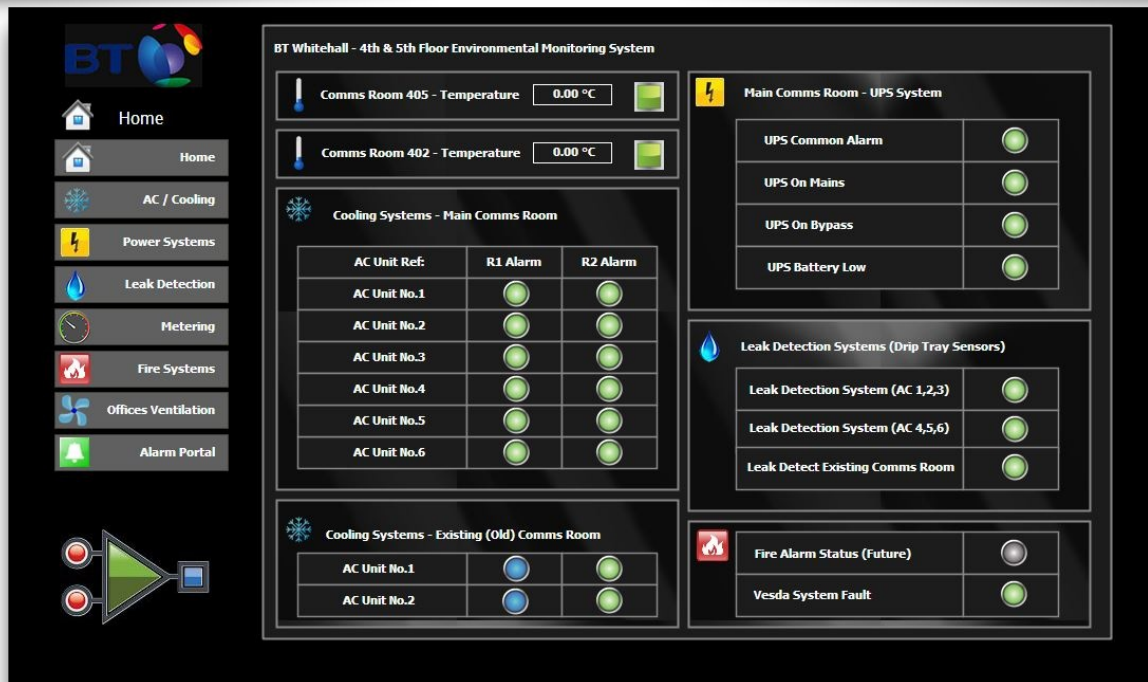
BT

Home

Home

AC / Cooling

Power Systems

Leak Detection

Metering

Fire Systems

Offices Ventilation

Alarm Portal

BT Whitehall - 4th & 5th Floor Environmental Monitoring System

Comms Room 405 - Temperature 0.00 °C

Comms Room 402 - Temperature 0.00 °C

Cooling Systems - Main Comms Room

| AC Unit Ref: | R1 Alarm | R2 Alarm |
|---|---|---|
| AC Unit No.1 | | |
| AC Unit No.2 | | |
| AC Unit No.3 | | |
| AC Unit No.4 | | |
| AC Unit No.5 | | |
| AC Unit No.6 | | |

Cooling Systems - Existing (Old) Comms Room

| AC Unit No.1 | | |
|---|---|---|
| AC Unit No.2 | | |

Main Comms Room - UPS System

| UPS Common Alarm | |
|---|---|
| UPS On Mains | |
| UPS On Bypass | |
| UPS Battery Low | |

Leak Detection Systems (Drip Tray Sensors)

| Leak Detection System (AC 1,2,3) | |
|---|---|
| Leak Detection System (AC 4,5,6) | |
| Leak Detect Existing Comms Room | |

| Fire Alarm Status (Future) | |
|---|---|
| Vesda System Fault | |